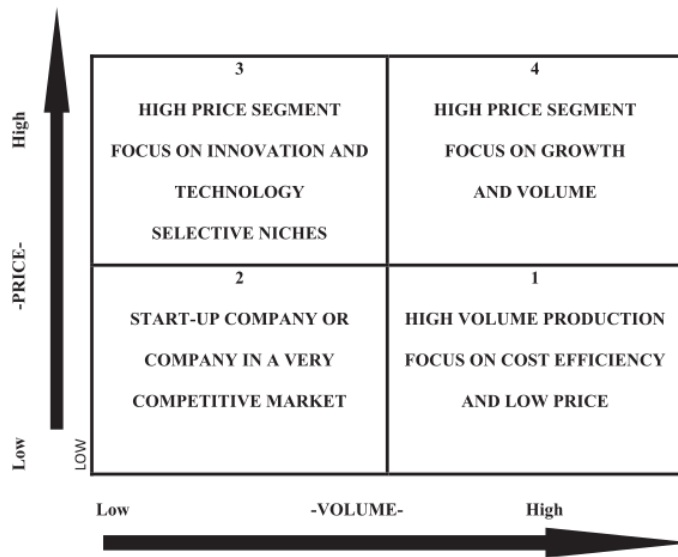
High

-PRICE-

Low

LOW

| 3<br>HIGH PRICE SEGMENT<br>FOCUS ON INNOVATION AND TECHNOLOGY<br>SELECTIVE NICHES | 4<br>HIGH PRICE SEGMENT<br>FOCUS ON GROWTH AND VOLUME |
|---|---|
| 2<br>START-UP COMPANY OR COMPANY IN A VERY COMPETITIVE MARKET | 1<br>HIGH VOLUME PRODUCTION<br>FOCUS ON COST EFFICIENCY AND LOW PRICE |

Low -VOLUME- High